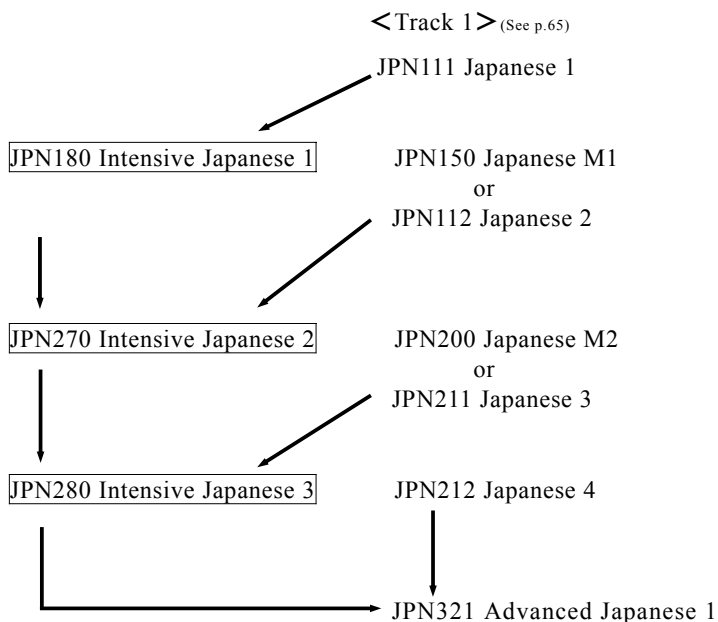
<Track 1> (See p.65)

JPN111 Japanese 1

JPN180 Intensive Japanese 1

JPN150 Japanese M1
or
JPN112 Japanese 2

JPN270 Intensive Japanese 2

JPN200 Japanese M2
or
JPN211 Japanese 3

JPN280 Intensive Japanese 3

JPN212 Japanese 4

JPN321 Advanced Japanese 1